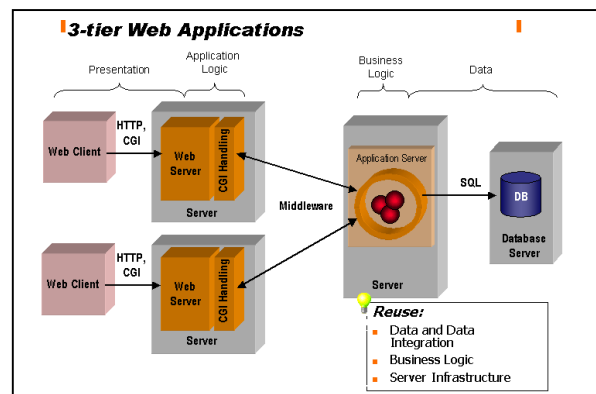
3-tier Web Applications

Presentation

Application Logic

Business Logic

Data

HTTP, CGI

Web Client

Web Server

CGI Handling

Server

Middleware

Application Server

SQL

DB

Database Server

Server

HTTP, CGI

Web Client

Web Server

CGI Handling

Server

Reuse:

Data and Data Integration

Business Logic

Server Infrastructure